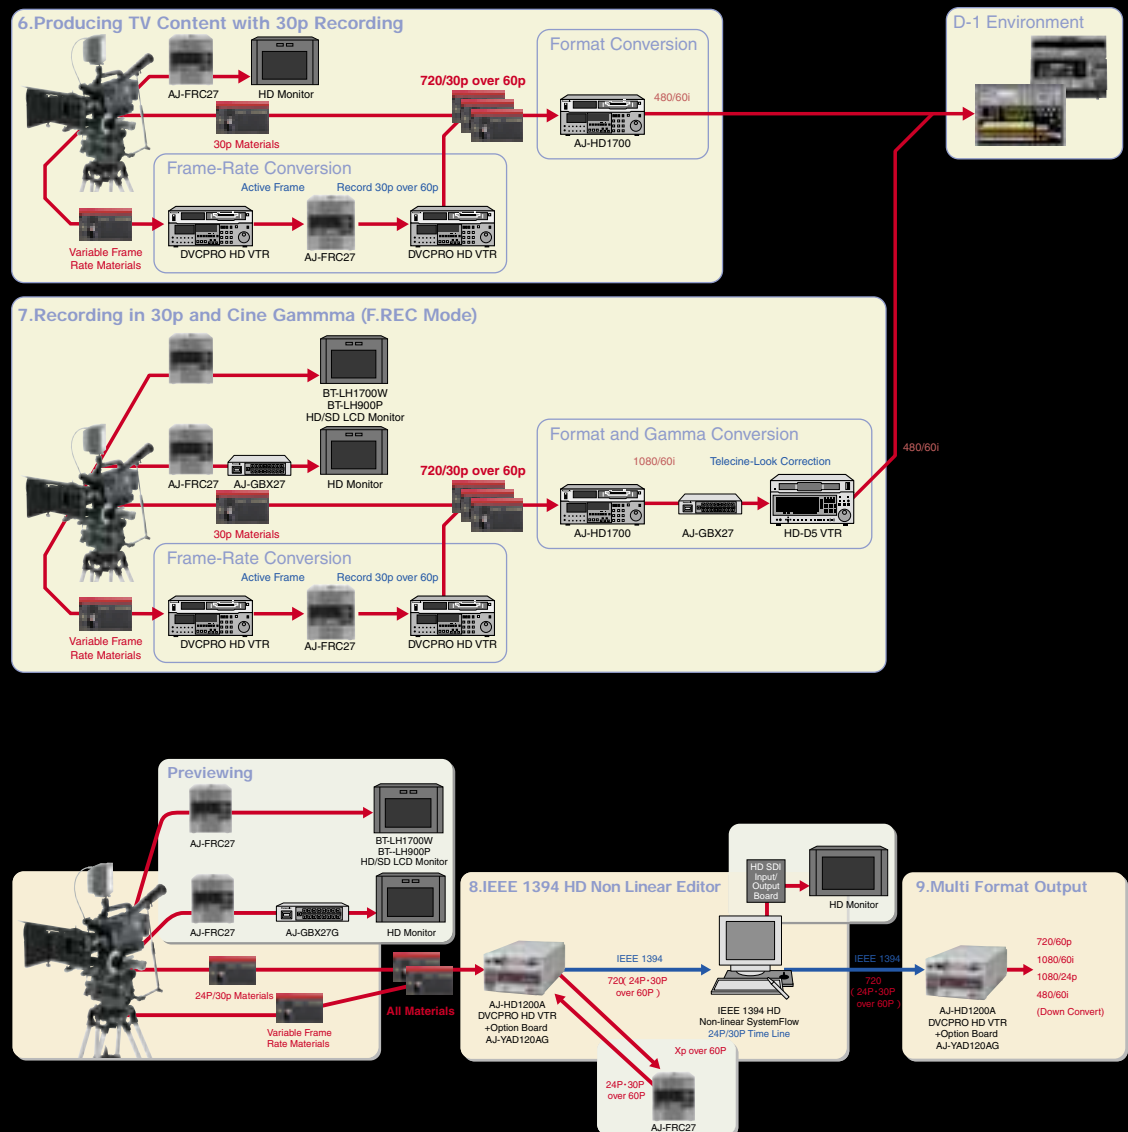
6.Producing TV Content with 30p Recording

AJ-FRC27
HD Monitor
30p Materials
720/30p over 60p
Format Conversion
480/60i
AJ-HD1700
D-1 Environment

Frame-Rate Conversion
Active Frame
Record 30p over 60p
Variable Frame Rate Materials
DVCPRO HD VTR
AJ-FRC27
DVCPRO HD VTR

7.Recording in 30p and Cine Gammma (F.REC Mode)

BT-LH1700W
BT-LH900P
HD/SD LCD Monitor
AJ-FRC27
AJ-GBX27
HD Monitor
30p Materials
720/30p over 60p
Format and Gamma Conversion
1080/60i
Telecine-Look Correction
AJ-HD1700
AJ-GBX27
HD-D5 VTR
480/60i

Frame-Rate Conversion
Active Frame
Record 30p over 60p
Variable Frame Rate Materials
DVCPRO HD VTR
AJ-FRC27
DVCPRO HD VTR

Previewing
AJ-FRC27
BT-LH1700W
BT-LH900P
HD/SD LCD Monitor
AJ-FRC27
AJ-GBX27G
HD Monitor
24P/30p Materials
Variable Frame Rate Materials
All Materials

8.IEEE 1394 HD Non Linear Editor
HD SDI Input/ Output Board
HD Monitor
IEEE 1394
720( 24P・30P over 60P )
AJ-HD1200A
DVCPRO HD VTR
+Option Board
AJ-YAD120AG
IEEE 1394 HD
Non-linear SystemFlow
24P/30P Time Line
Xp over 60P
24P・30P over 60P
AJ-FRC27

9.Multi Format Output
IEEE 1394
720 ( 24P・30P over 60P )
AJ-HD1200A
DVCPRO HD VTR
+Option Board
AJ-YAD120AG
720/60p
1080/60i
1080/24p
480/60i
(Down Convert)